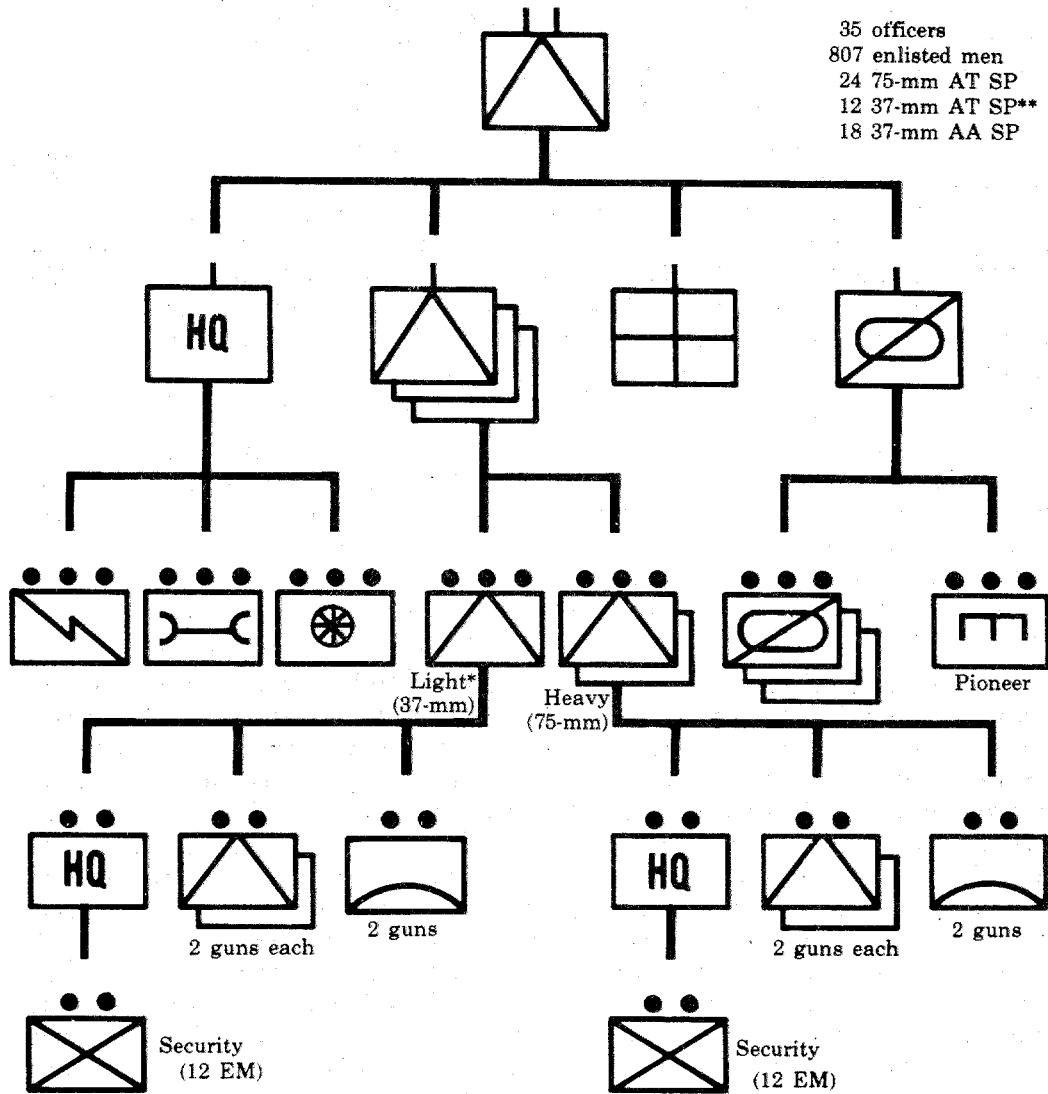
35 officers
807 enlisted men
24 75-mm AT SP
12 37-mm AT SP**
18 37-mm AA SP

HQ

Light*
(37-mm)

Heavy
(75-mm)

Pioneer

HQ

2 guns each

2 guns

Security
(12 EM)

HQ

2 guns each

2 guns

Security
(12 EM)